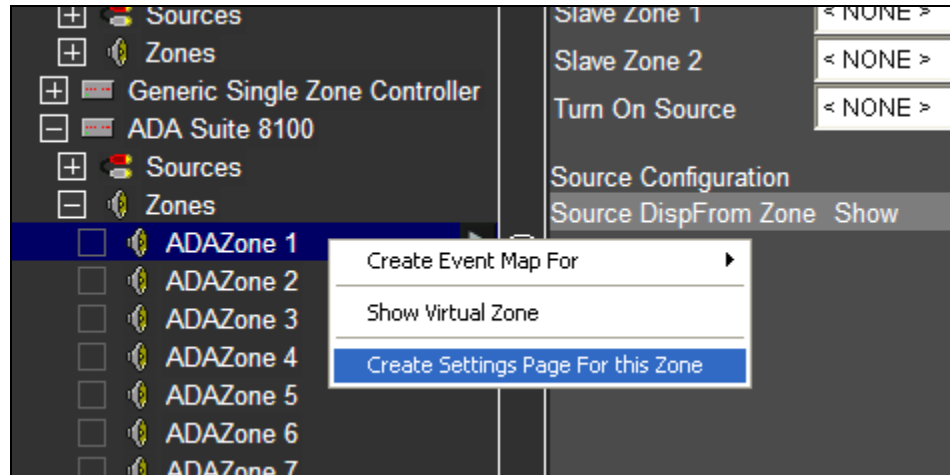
Sources
Zones
Generic Single Zone Controller
ADA Suite 8100
Sources
Zones
ADAZone 1
ADAZone 2
ADAZone 3
ADAZone 4
ADAZone 5
ADAZone 6
ADAZone 7

Slave Zone 1 < NONE >
Slave Zone 2 < NONE >
Turn On Source < NONE >

Source Configuration
Source DispFrom Zone Show

Create Event Map For
Show Virtual Zone
Create Settings Page For this Zone